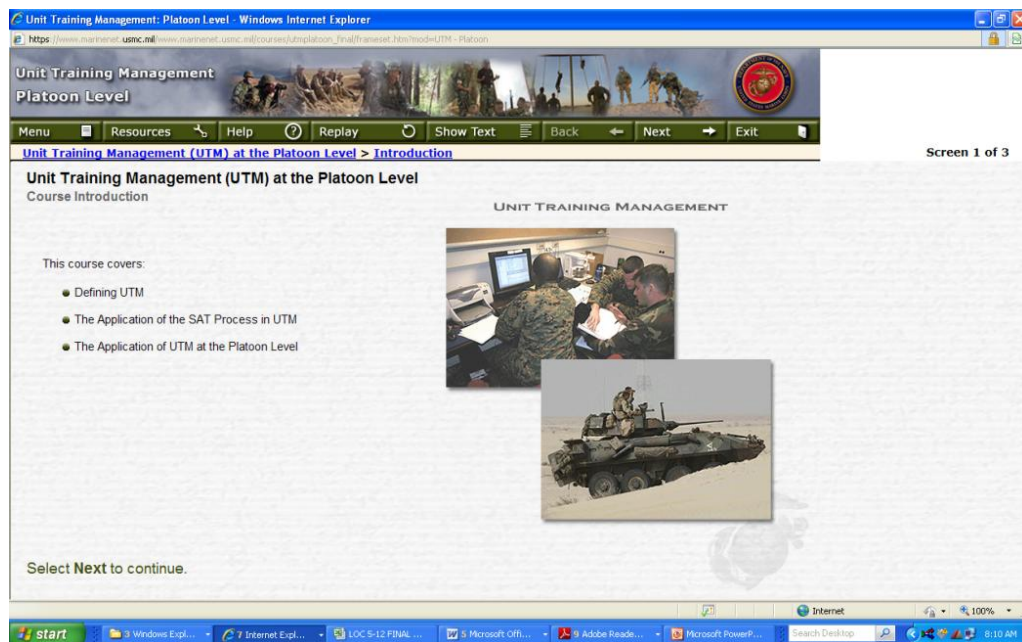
Unit Training Management: Platoon Level - Windows Internet Explorer

https://www.marinenet.usmc.mil/www.marinenet.usmc.mil/courses/utmplatoon_final/frameset.htm?mod=UTM - Platoon

Unit Training Management
Platoon Level

Menu Resources Help Replay Show Text Back Next Exit

Unit Training Management (UTM) at the Platoon Level > Introduction

Screen 1 of 3

Unit Training Management (UTM) at the Platoon Level
Course Introduction

UNIT TRAINING MANAGEMENT

This course covers:

- Defining UTM
- The Application of the SAT Process in UTM
- The Application of UTM at the Platoon Level

Select Next to continue.

Internet 100%

start 3 Windows Expl... 7 Internet Expl... LOC 5-12 FINAL ... 5 Microsoft Offi... 9 Adobe Reade... Microsoft PowerP... Search Desktop 8:10 AM